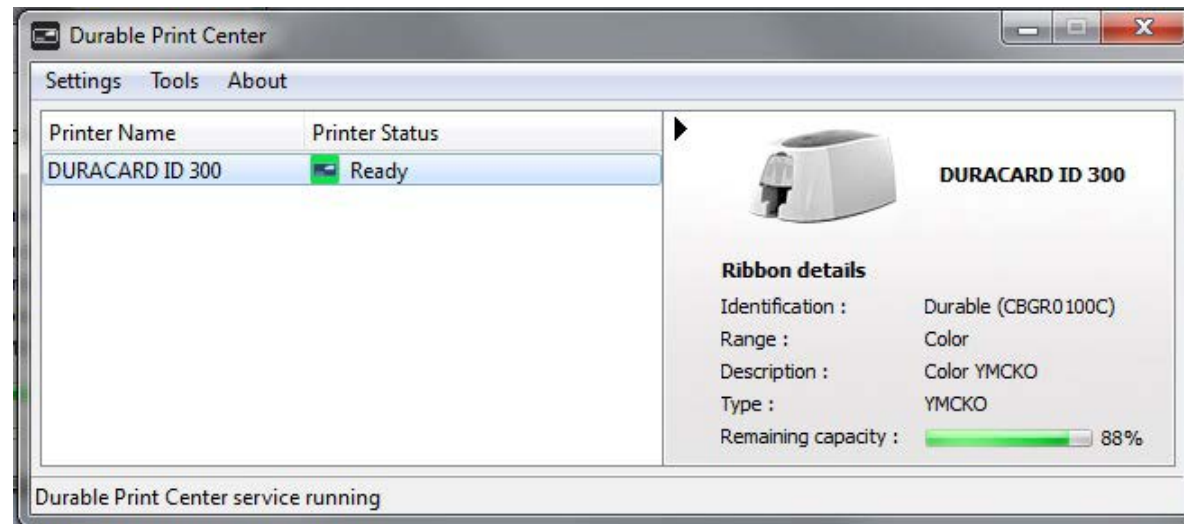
Durable Print Center

Settings Tools About

| Printer Name | Printer Status |
|---|---|
| DURACARD ID 300 | Ready |

DURACARD ID 300

Ribbon details

Identification : Durable (CBGR0100C)

Range : Color

Description : Color YMCKO

Type : YMCKO

Remaining capacity : 88%

Durable Print Center service running